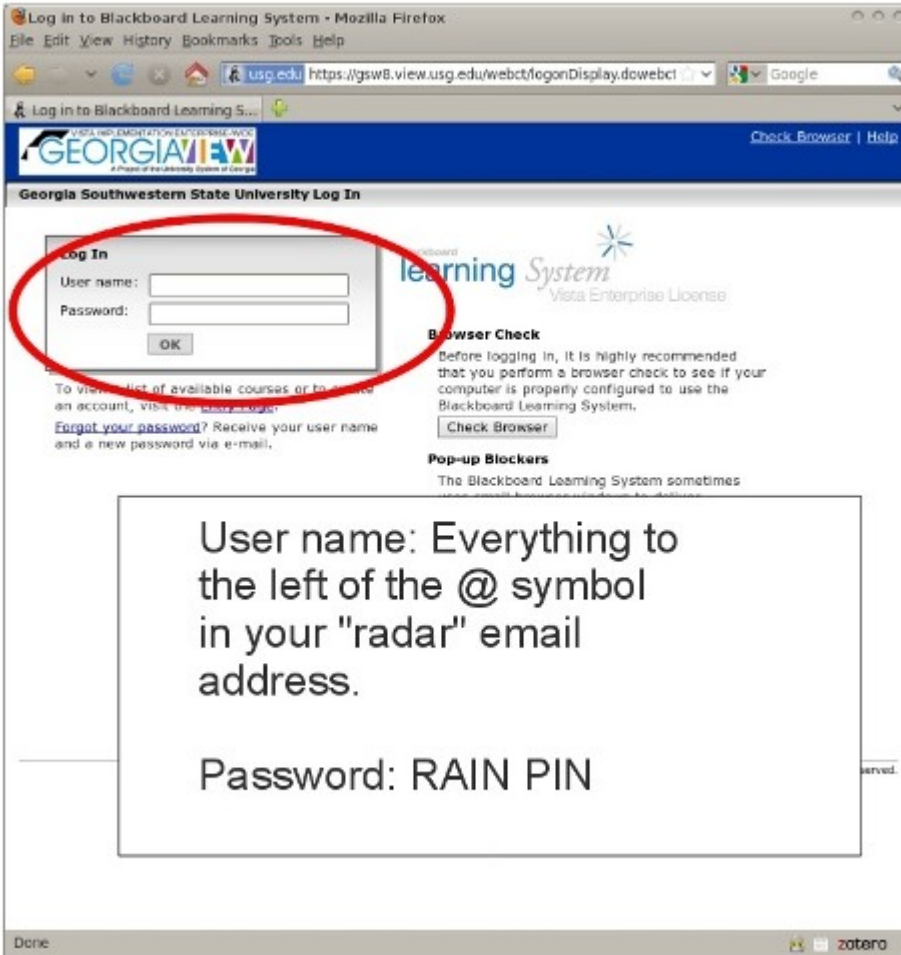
Log in to Blackboard Learning System - Mozilla Firefox
File Edit View History Bookmarks Tools Help
usg.edu https://gsw8.view.usg.edu/webct/logonDisplay.dowebct
Google
Log in to Blackboard Learning S...

VISTA IMPLEMENTATION ENTERPRISE-WIDE
GEORGIAVIEW
A Project of the University System of Georgia
Check Browser | Help

Georgia Southwestern State University Log In

Log In
User name:
Password:
OK

To view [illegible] list of available courses or to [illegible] an account, visit the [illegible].
Forgot your password? Receive your user name and a new password via e-mail.

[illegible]board
learning System
Vista Enterprise License

Browser Check
Before logging in, it is highly recommended that you perform a browser check to see if your computer is properly configured to use the Blackboard Learning System.
Check Browser

Pop-up Blockers
The Blackboard Learning System sometimes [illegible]

User name: Everything to the left of the @ symbol in your "radar" email address.

Password: RAIN PIN

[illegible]served.

Done
zotero